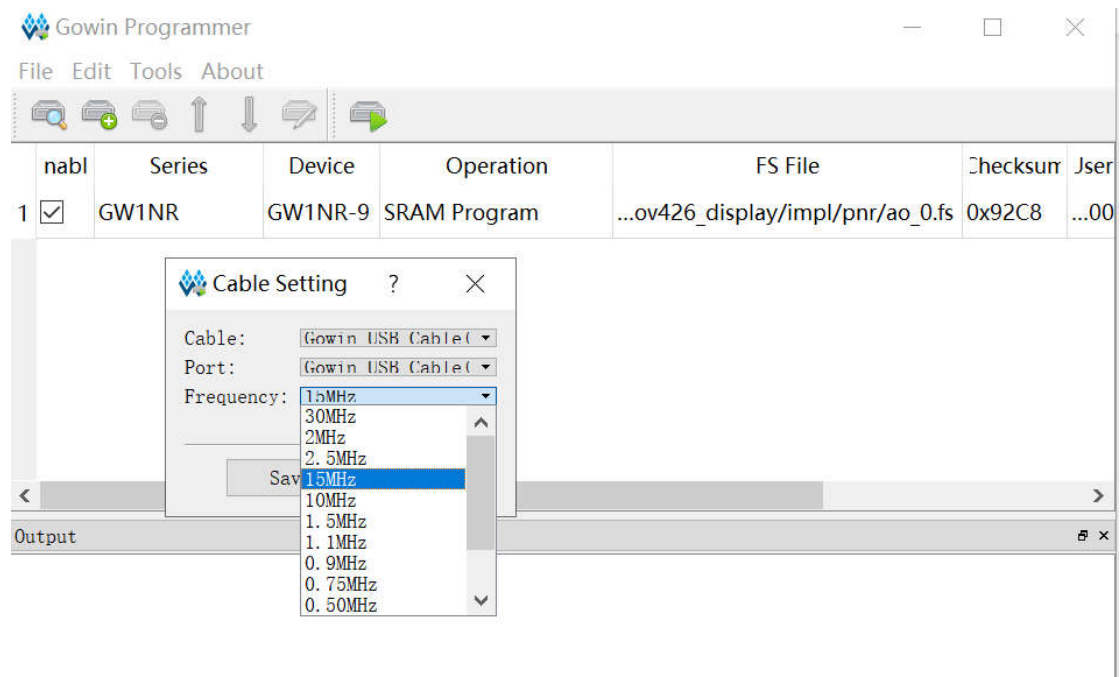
Gowin Programmer

File Edit Tools About

| | nabl | Series | Device | Operation | FS File | Checksum | Jser |
|---|---|---|---|---|---|---|---|
| 1 | ☑ | GW1NR | GW1NR-9 | SRAM Program | ...ov426_display/impl/pnr/ao_0.fs | 0x92C8 | ...00 |

Cable Setting ? ×

Cable: Gowin USB Cable(
Port: Gowin USB Cable(
Frequency: 15MHz

30MHz
2MHz
2.5MHz
15MHz
10MHz
1.5MHz
1.1MHz
0.9MHz
0.75MHz
0.50MHz

Sav

Output